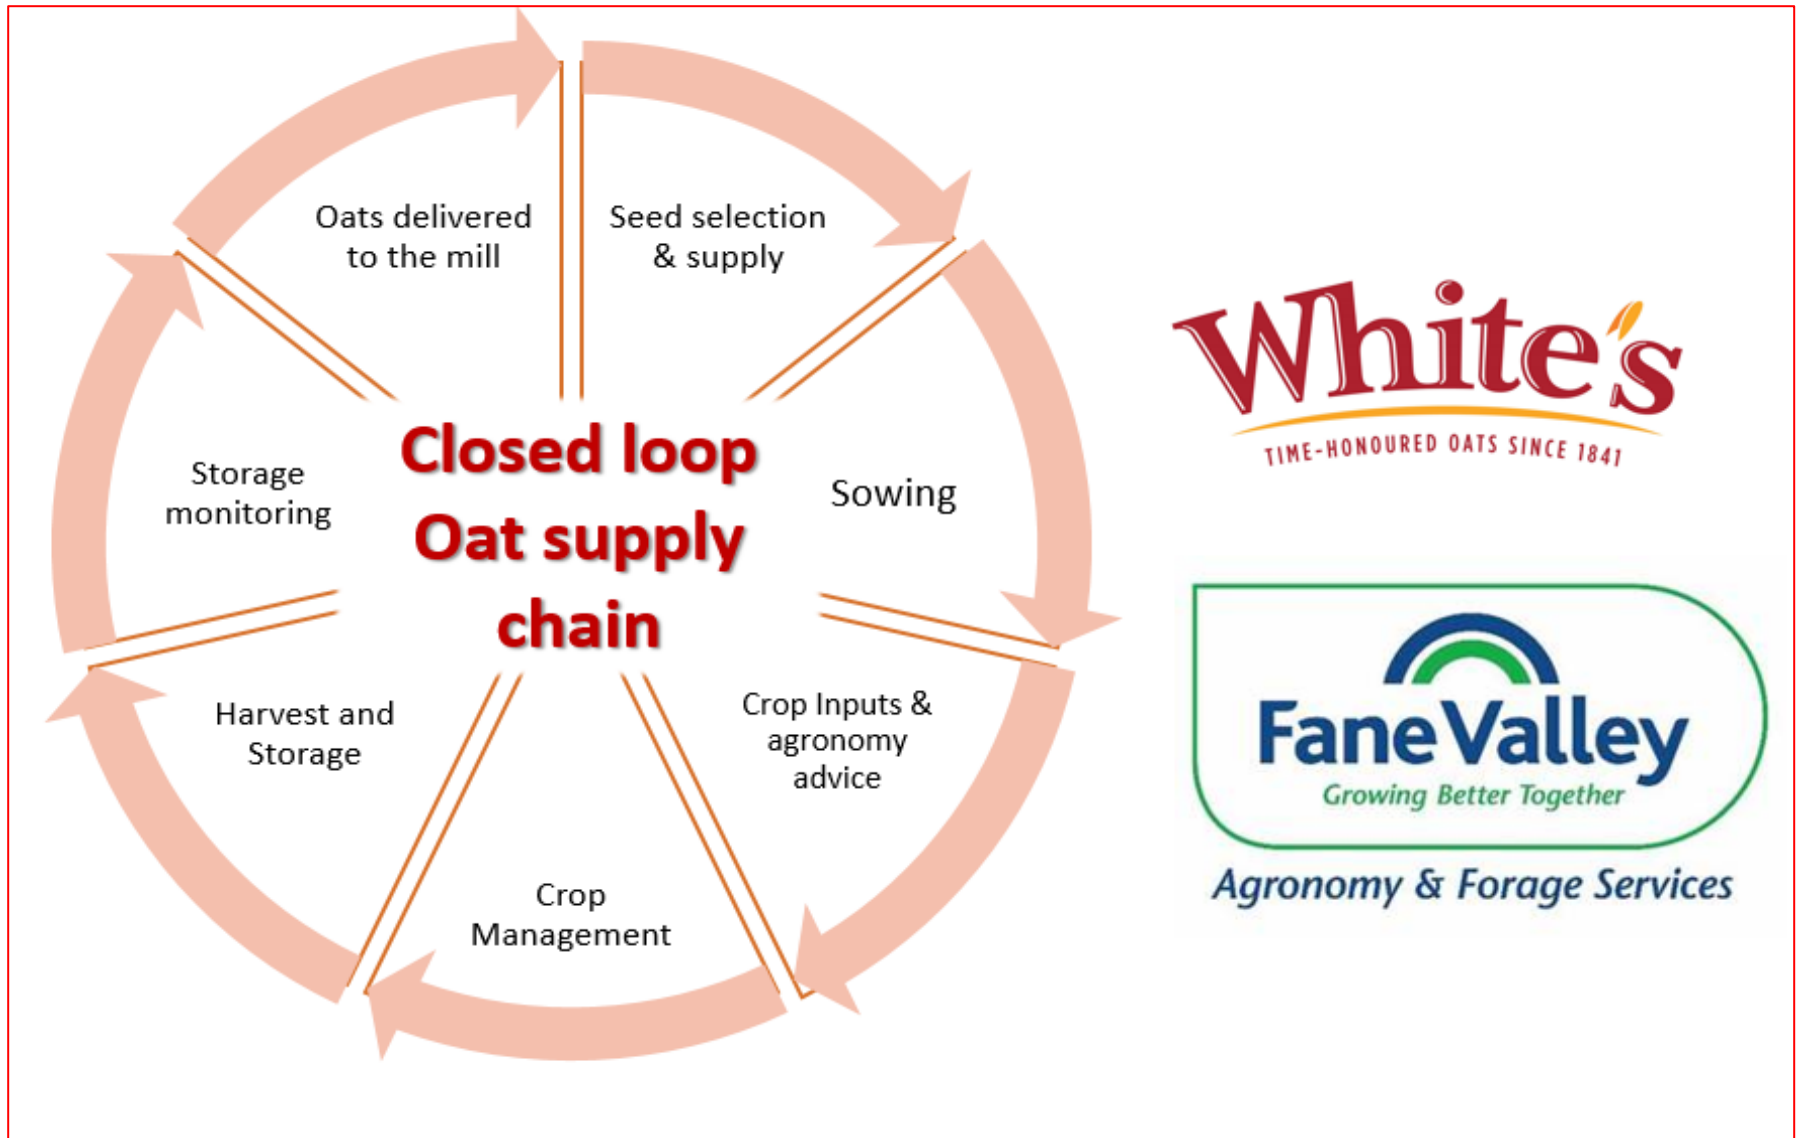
Closed loop Oat supply chain

Seed selection & supply

Sowing

Crop Inputs & agronomy advice

Crop Management

Harvest and Storage

Storage monitoring

Oats delivered to the mill

White's
TIME-HONOURED OATS SINCE 1841

Fane Valley
Growing Better Together
Agronomy & Forage Services